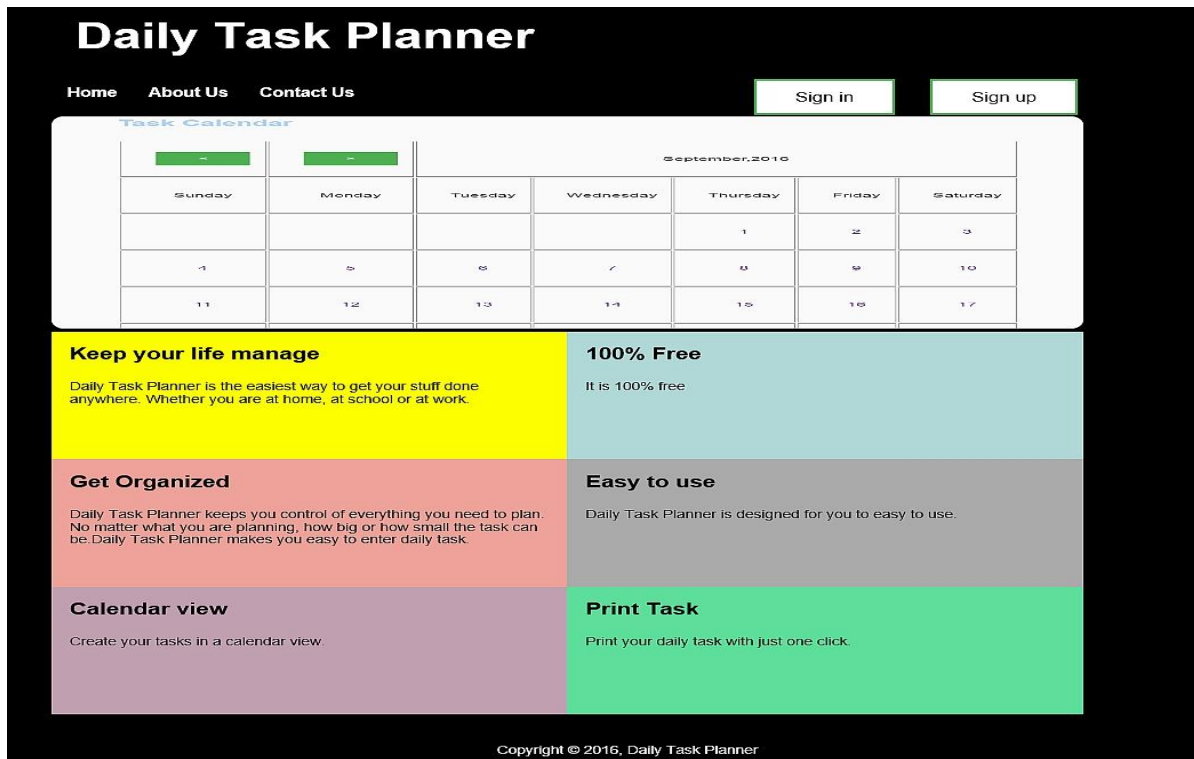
Daily Task Planner

Home About Us Contact Us

Sign in Sign up

Task Calendar

| < | > | September,2016 | | | | |
|---|---|---|---|---|---|---|
| Sunday | Monday | Tuesday | Wednesday | Thursday | Friday | Saturday |
| | | | | 1 | 2 | 3 |
| 4 | 5 | 6 | 7 | 8 | 9 | 10 |
| 11 | 12 | 13 | 14 | 15 | 16 | 17 |

Keep your life manage

Daily Task Planner is the easiest way to get your stuff done anywhere. Whether you are at home, at school or at work.

100% Free

It is 100% free

Get Organized

Daily Task Planner keeps you control of everything you need to plan. No matter what you are planning, how big or how small the task can be.Daily Task Planner makes you easy to enter daily task.

Easy to use

Daily Task Planner is designed for you to easy to use.

Calendar view

Create your tasks in a calendar view.

Print Task

Print your daily task with just one click.

Copyright © 2016, Daily Task Planner